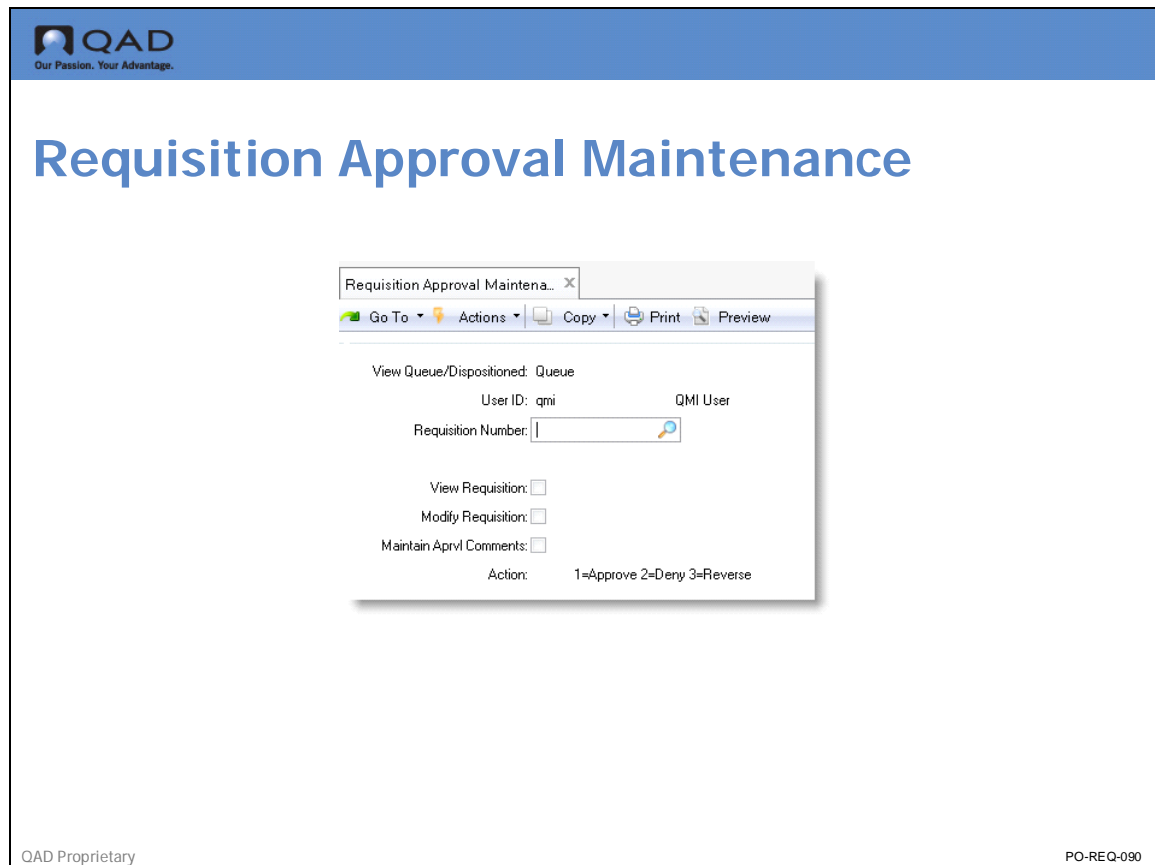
QAD
Our Passion. Your Advantage.

Requisition Approval Maintenance

Requisition Approval Maintena... ×

Go To ▾ Actions ▾ Copy ▾ Print Preview

View Queue/Dispositioned: Queue

User ID: qmi QMI User

Requisition Number:

View Requisition:

Modify Requisition:

Maintain Aprvl Comments:

Action: 1=Approve 2=Deny 3=Reverse

QAD Proprietary

PO-REQ-090